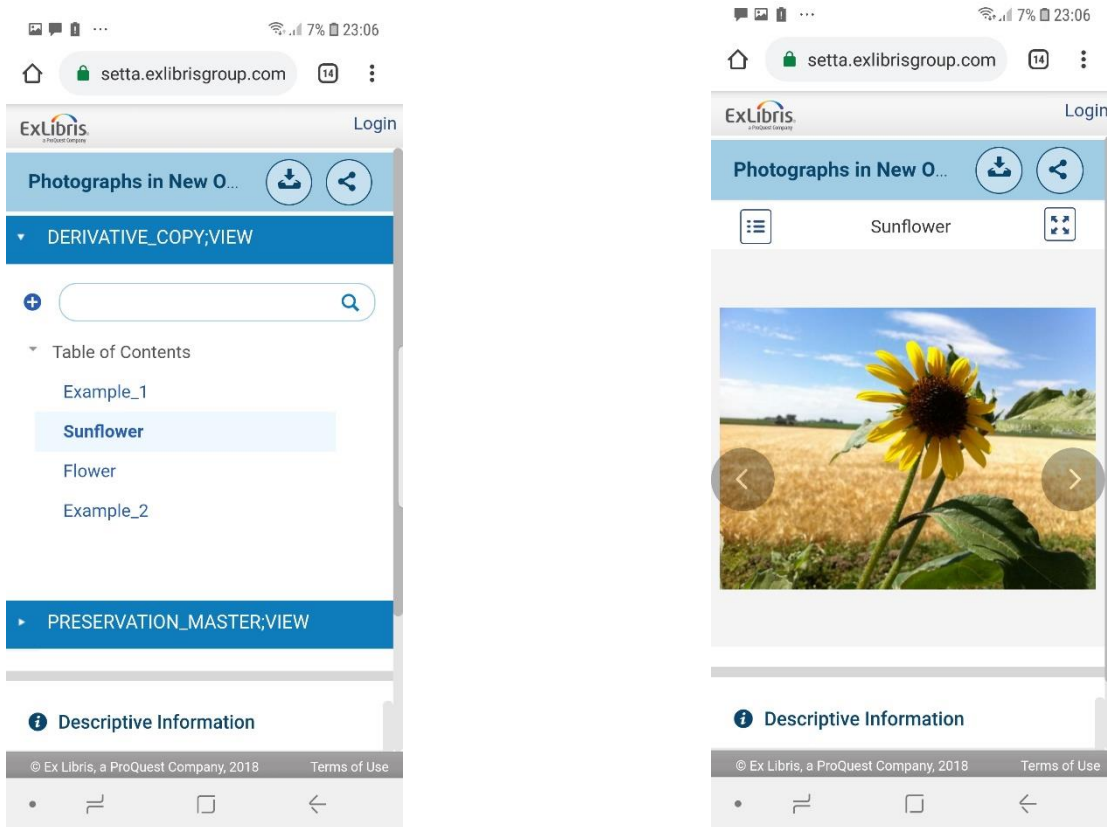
7% 23:06

setta.exlibrisgroup.com 14

ExLibris
a ProQuest Company

Login

Photographs in New O...

DERIVATIVE_COPY;VIEW

Table of Contents

Example_1

Sunflower

Flower

Example_2

PRESERVATION_MASTER;VIEW

Descriptive Information

© Ex Libris, a ProQuest Company, 2018 Terms of Use

7% 23:06

setta.exlibrisgroup.com 14

ExLibris
a ProQuest Company

Login

Photographs in New O...

Sunflower

Descriptive Information

© Ex Libris, a ProQuest Company, 2018 Terms of Use